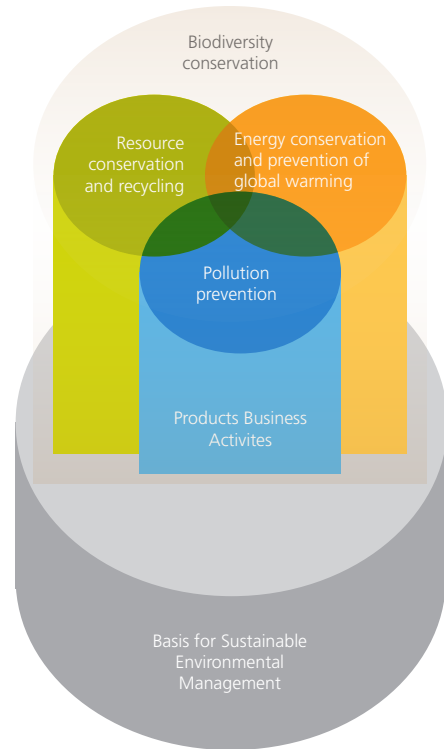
Biodiversity conservation

Resource conservation and recycling

Energy conservation and prevention of global warming

Pollution prevention

Products Business Activites

Basis for Sustainable Environmental Management